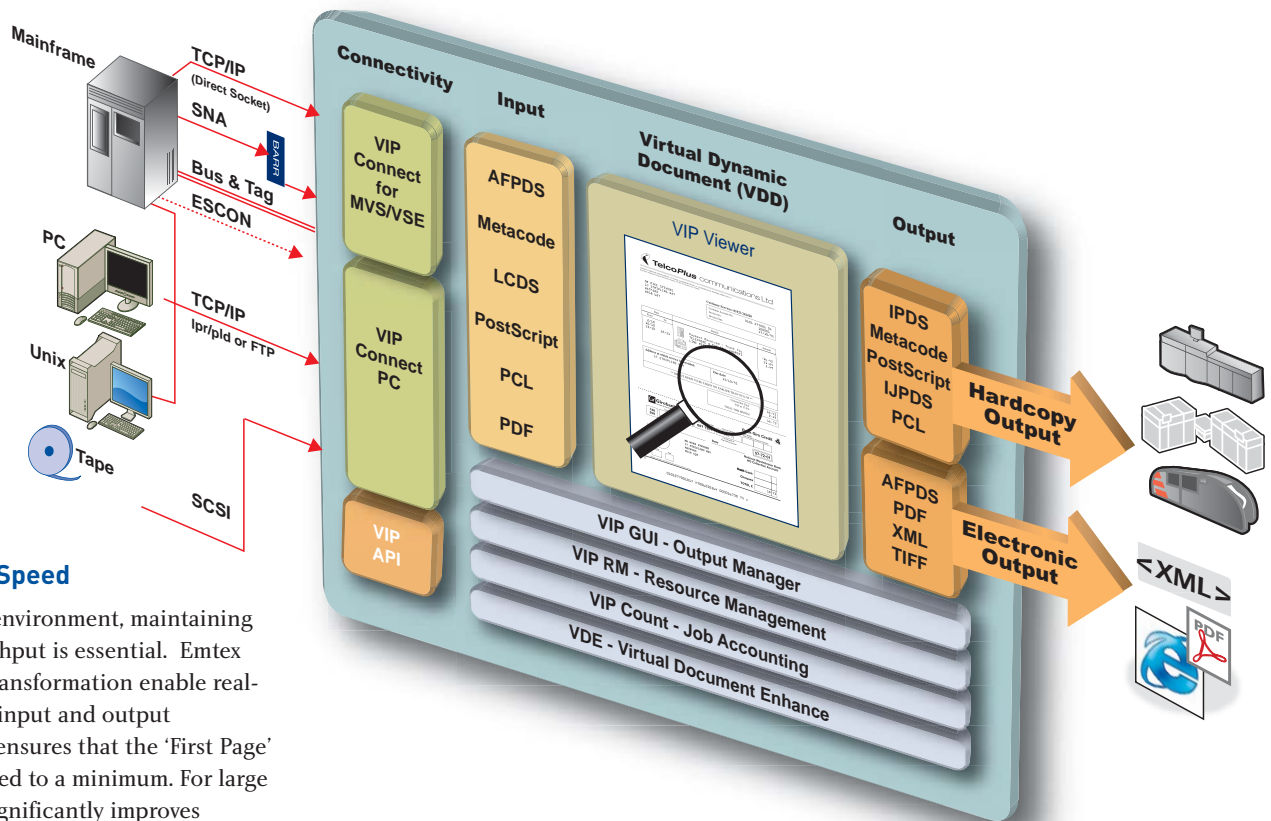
Mainframe

TCP/IP
(Direct Socket)

SNA

BARR

Bus & Tag

ESCON

PC

TCP/IP
lpr/pld or FTP

Unix

Tape

SCSI

Connectivity

Input

Virtual Dynamic Document (VDD)

Output

VIP Connect for MVS/VSE

VIP Connect PC

VIP API

AFPDS
Metacode
LCDS
PostScript
PCL
PDF

VIP Viewer

TelcoPlus communications Ltd

IPDS
Metacode
PostScript
IJPDS
PCL

Hardcopy Output

AFPDS
PDF
XML
TIFF

Electronic Output

<XML>

PDF

VIP GUI - Output Manager
VIP RM - Resource Management
VIP Count - Job Accounting
VDE - Virtual Document Enhance

Speed

environment, maintaining hput is essential. Emtex ansformation enable real- input and output ensures that the 'First Page' ed to a minimum. For large gnificantly improves